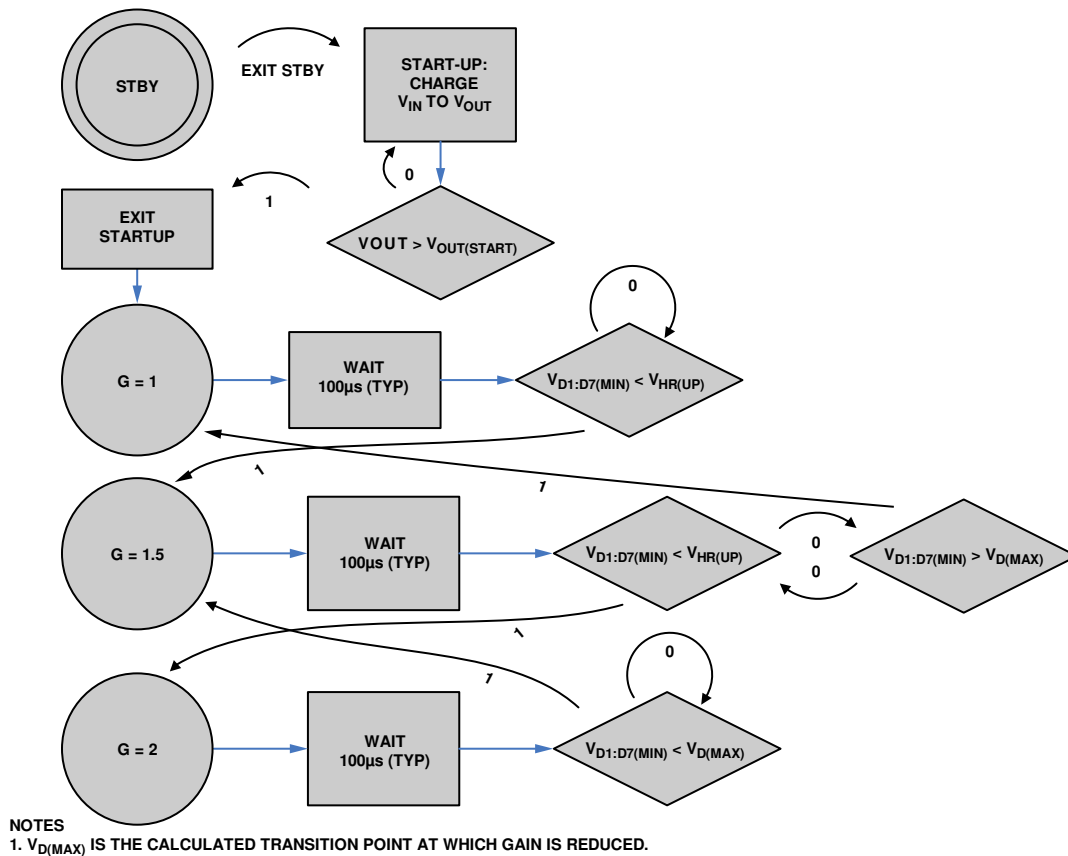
STBY

EXIT STBY

START-UP: CHARGE $V_{IN}$ TO $V_{OUT}$

0

1

EXIT STARTUP

VOUT > $V_{OUT(START)}$

0

G = 1

WAIT 100µs (TYP)

$V_{D1:D7(MIN)} < V_{HR(UP)}$

1

1

G = 1.5

WAIT 100µs (TYP)

$V_{D1:D7(MIN)} < V_{HR(UP)}$

0

0

$V_{D1:D7(MIN)} > V_{D(MAX)}$

1

1

0

G = 2

WAIT 100µs (TYP)

$V_{D1:D7(MIN)} < V_{D(MAX)}$

NOTES
1. $V_{D(MAX)}$ IS THE CALCULATED TRANSITION POINT AT WHICH GAIN IS REDUCED.